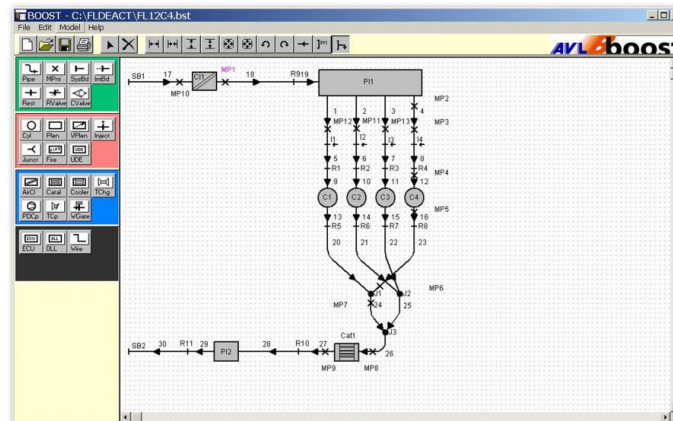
BOOST - C:\FLDEACT\FL12C4.bst
File Edit Model Help
AVL boost

Pipe MPrs SysBd IntBd
Rest RValve CValve
Cyl Plen VPlen Inject
Junct Fire UDE
AirCl Catal Cooler TChg
PDCp TCp WGate
ECU DLL Wire

SB1 17 MP10 CI1 MP1 18 R9 19 PI1
MP2
1 2 3 4
MP12 MP11 MP13
MP3
I1 I2 I3 I4
5 6 7 8
R1 R2 R3 R4
MP4
9 10 11 12
C1 C2 C3 C4
MP5
13 14 15 16
R5 R6 R7 R8
20 21 22 23
MP6
J1 J2
MP7 24 25
J3
SB2 30 R11 29 PI2 28 R10 27 Cat1 26
MP9 MP8